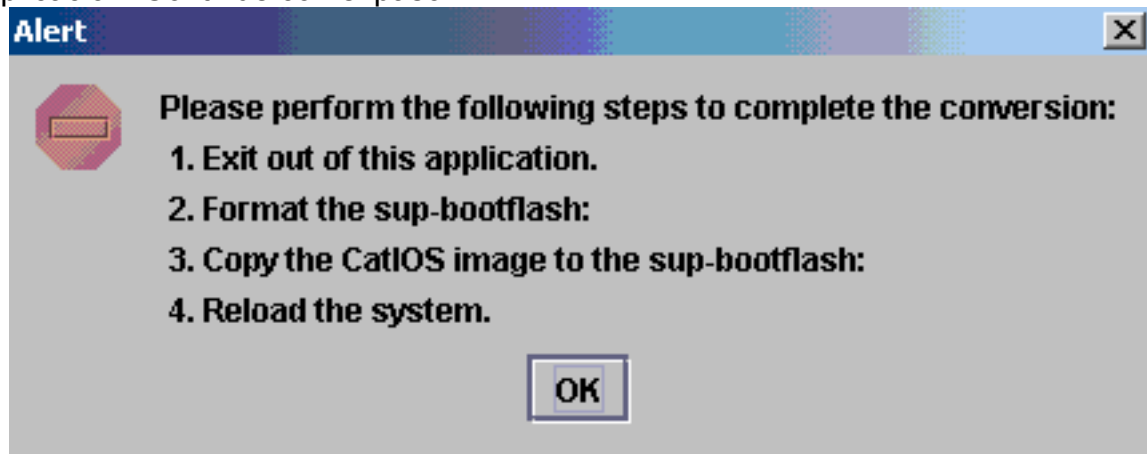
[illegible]

Alert

Please perform the following steps to complete the conversion:
1. Exit out of this application.
2. Format the sup-bootflash:
3. Copy the CatIOS image to the sup-bootflash:
4. Reload the system.

OK